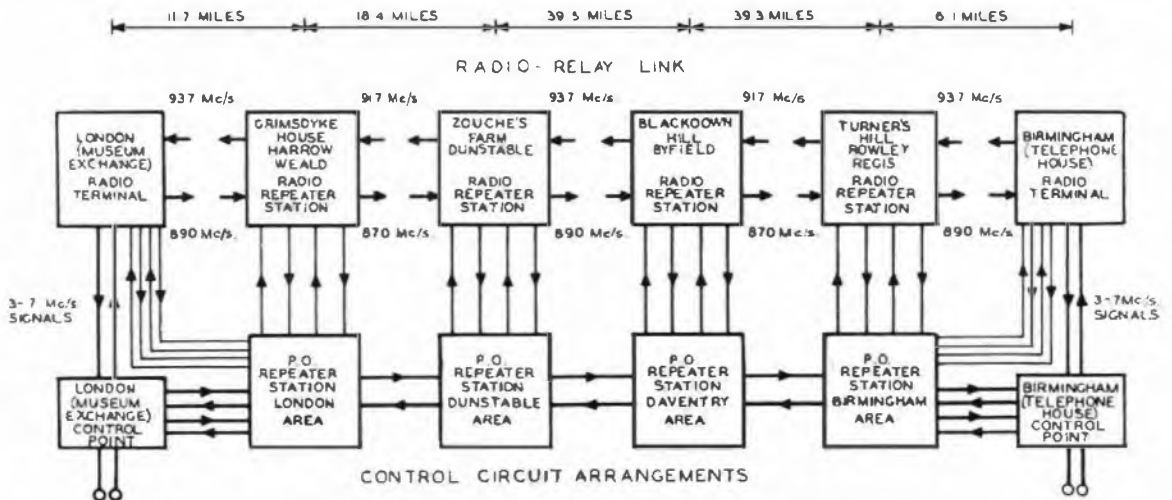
11 7 MILES
18 4 MILES
39 5 MILES
39 3 MILES
8 1 MILES

RADIO-RELAY LINK

937 Mc/s
917 Mc/s
937 Mc/s
917 Mc/s
937 Mc/s

LONDON (MUSEUM EXCHANGE) RADIO TERMINAL

GRIMSDYKE HOUSE HARROW WEALD RADIO REPEATER STATION

ZOUCHE'S FARM DUNSTABLE RADIO REPEATER STATION

BLACKDOWN HILL BYFIELD RADIO REPEATER STATION

TURNER'S HILL ROWLEY REGIS RADIO REPEATER STATION

BIRMINGHAM (TELEPHONE HOUSE) RADIO TERMINAL

890 Mc/s
870 Mc/s
890 Mc/s
870 Mc/s
890 Mc/s

3-7 Mc/s SIGNALS

3-7Mc/s SIGNALS

P.O. REPEATER STATION LONDON AREA

P.O. REPEATER STATION DUNSTABLE AREA

P.O. REPEATER STATION DAVENTRY AREA

P.O. REPEATER STATION BIRMINGHAM AREA

LONDON (MUSEUM EXCHANGE) CONTROL POINT

BIRMINGHAM (TELEPHONE HOUSE) CONTROL POINT

CONTROL CIRCUIT ARRANGEMENTS